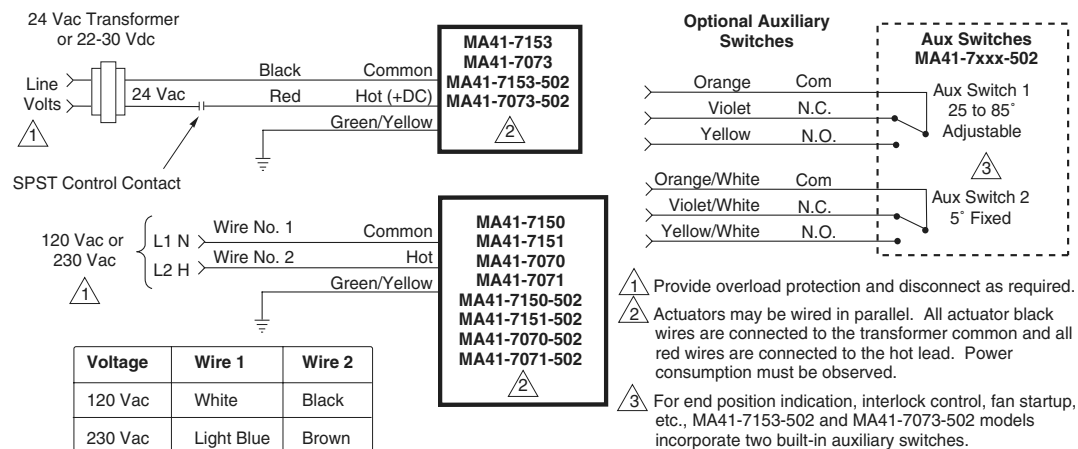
24 Vac Transformer or 22-30 Vdc

Line Volts

1

24 Vac

Black

Common

Red

Hot (+DC)

Green/Yellow

MA41-7153
MA41-7073
MA41-7153-502
MA41-7073-502

2

SPST Control Contact

Optional Auxiliary Switches

Aux Switches
MA41-7xxx-502

Orange Com
Violet N.C.
Yellow N.O.

Aux Switch 1
25 to 85˚
Adjustable

3

Orange/White Com
Violet/White N.C.
Yellow/White N.O.

Aux Switch 2
5˚ Fixed

120 Vac or 230 Vac

1

L1 N
L2 H

Wire No. 1
Wire No. 2

Common
Hot
Green/Yellow

MA41-7150
MA41-7151
MA41-7070
MA41-7071
MA41-7150-502
MA41-7151-502
MA41-7070-502
MA41-7071-502

2

| Voltage | Wire 1 | Wire 2 |
|---|---|---|
| 120 Vac | White | Black |
| 230 Vac | Light Blue | Brown |

1 Provide overload protection and disconnect as required.

2 Actuators may be wired in parallel. All actuator black wires are connected to the transformer common and all red wires are connected to the hot lead. Power consumption must be observed.

3 For end position indication, interlock control, fan startup, etc., MA41-7153-502 and MA41-7073-502 models incorporate two built-in auxiliary switches.